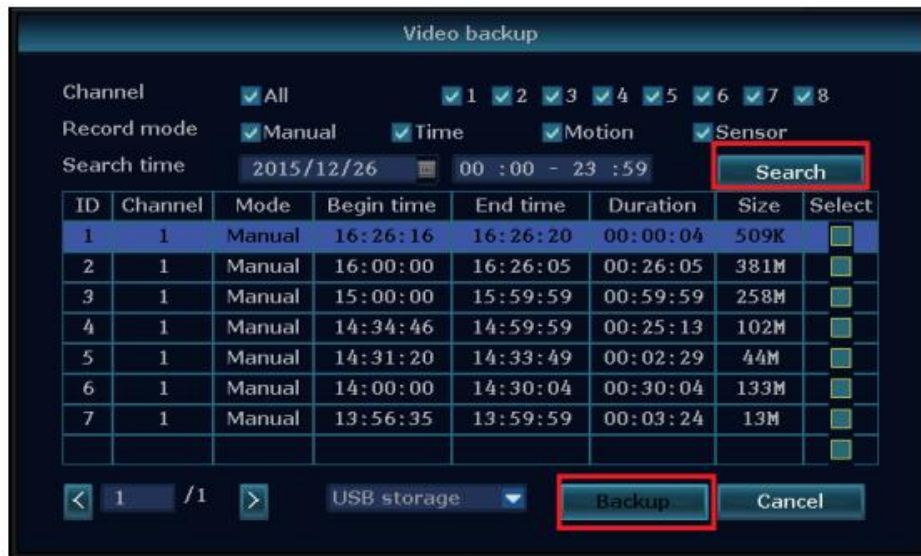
Video backup

Channel All 1 2 3 4 5 6 7 8
Record mode Manual Time Motion Sensor
Search time 2015/12/26 00 :00 - 23 :59 Search

| ID | Channel | Mode | Begin time | End time | Duration | Size | Select |
|---|---|---|---|---|---|---|---|
| 1 | 1 | Manual | 16:26:16 | 16:26:20 | 00:00:04 | 509K | |
| 2 | 1 | Manual | 16:00:00 | 16:26:05 | 00:26:05 | 381M | |
| 3 | 1 | Manual | 15:00:00 | 15:59:59 | 00:59:59 | 258M | |
| 4 | 1 | Manual | 14:34:46 | 14:59:59 | 00:25:13 | 102M | |
| 5 | 1 | Manual | 14:31:20 | 14:33:49 | 00:02:29 | 44M | |
| 6 | 1 | Manual | 14:00:00 | 14:30:04 | 00:30:04 | 133M | |
| 7 | 1 | Manual | 13:56:35 | 13:59:59 | 00:03:24 | 13M | |
| | | | | | | | |

< 1 /1 > USB storage Backup Cancel